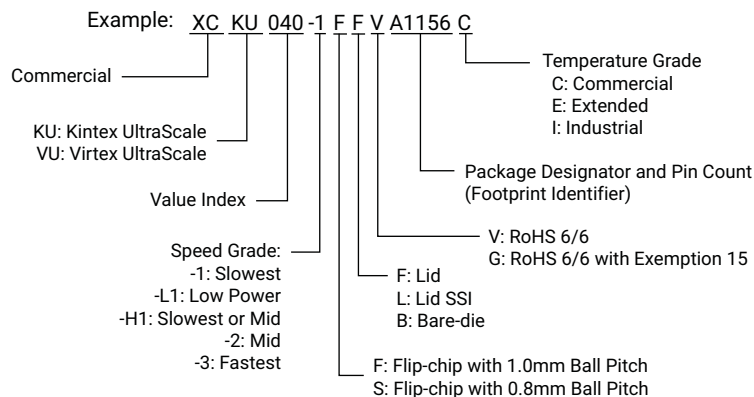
Example: XC KU 040 -1 F F V A1156 C

Commercial

KU: Kintex UltraScale
VU: Virtex UltraScale

Value Index

Speed Grade:
-1: Slowest
-L1: Low Power
-H1: Slowest or Mid
-2: Mid
-3: Fastest

F: Flip-chip with 1.0mm Ball Pitch
S: Flip-chip with 0.8mm Ball Pitch

F: Lid
L: Lid SSI
B: Bare-die

V: RoHS 6/6
G: RoHS 6/6 with Exemption 15

Package Designator and Pin Count
(Footprint Identifier)

Temperature Grade
C: Commercial
E: Extended
I: Industrial